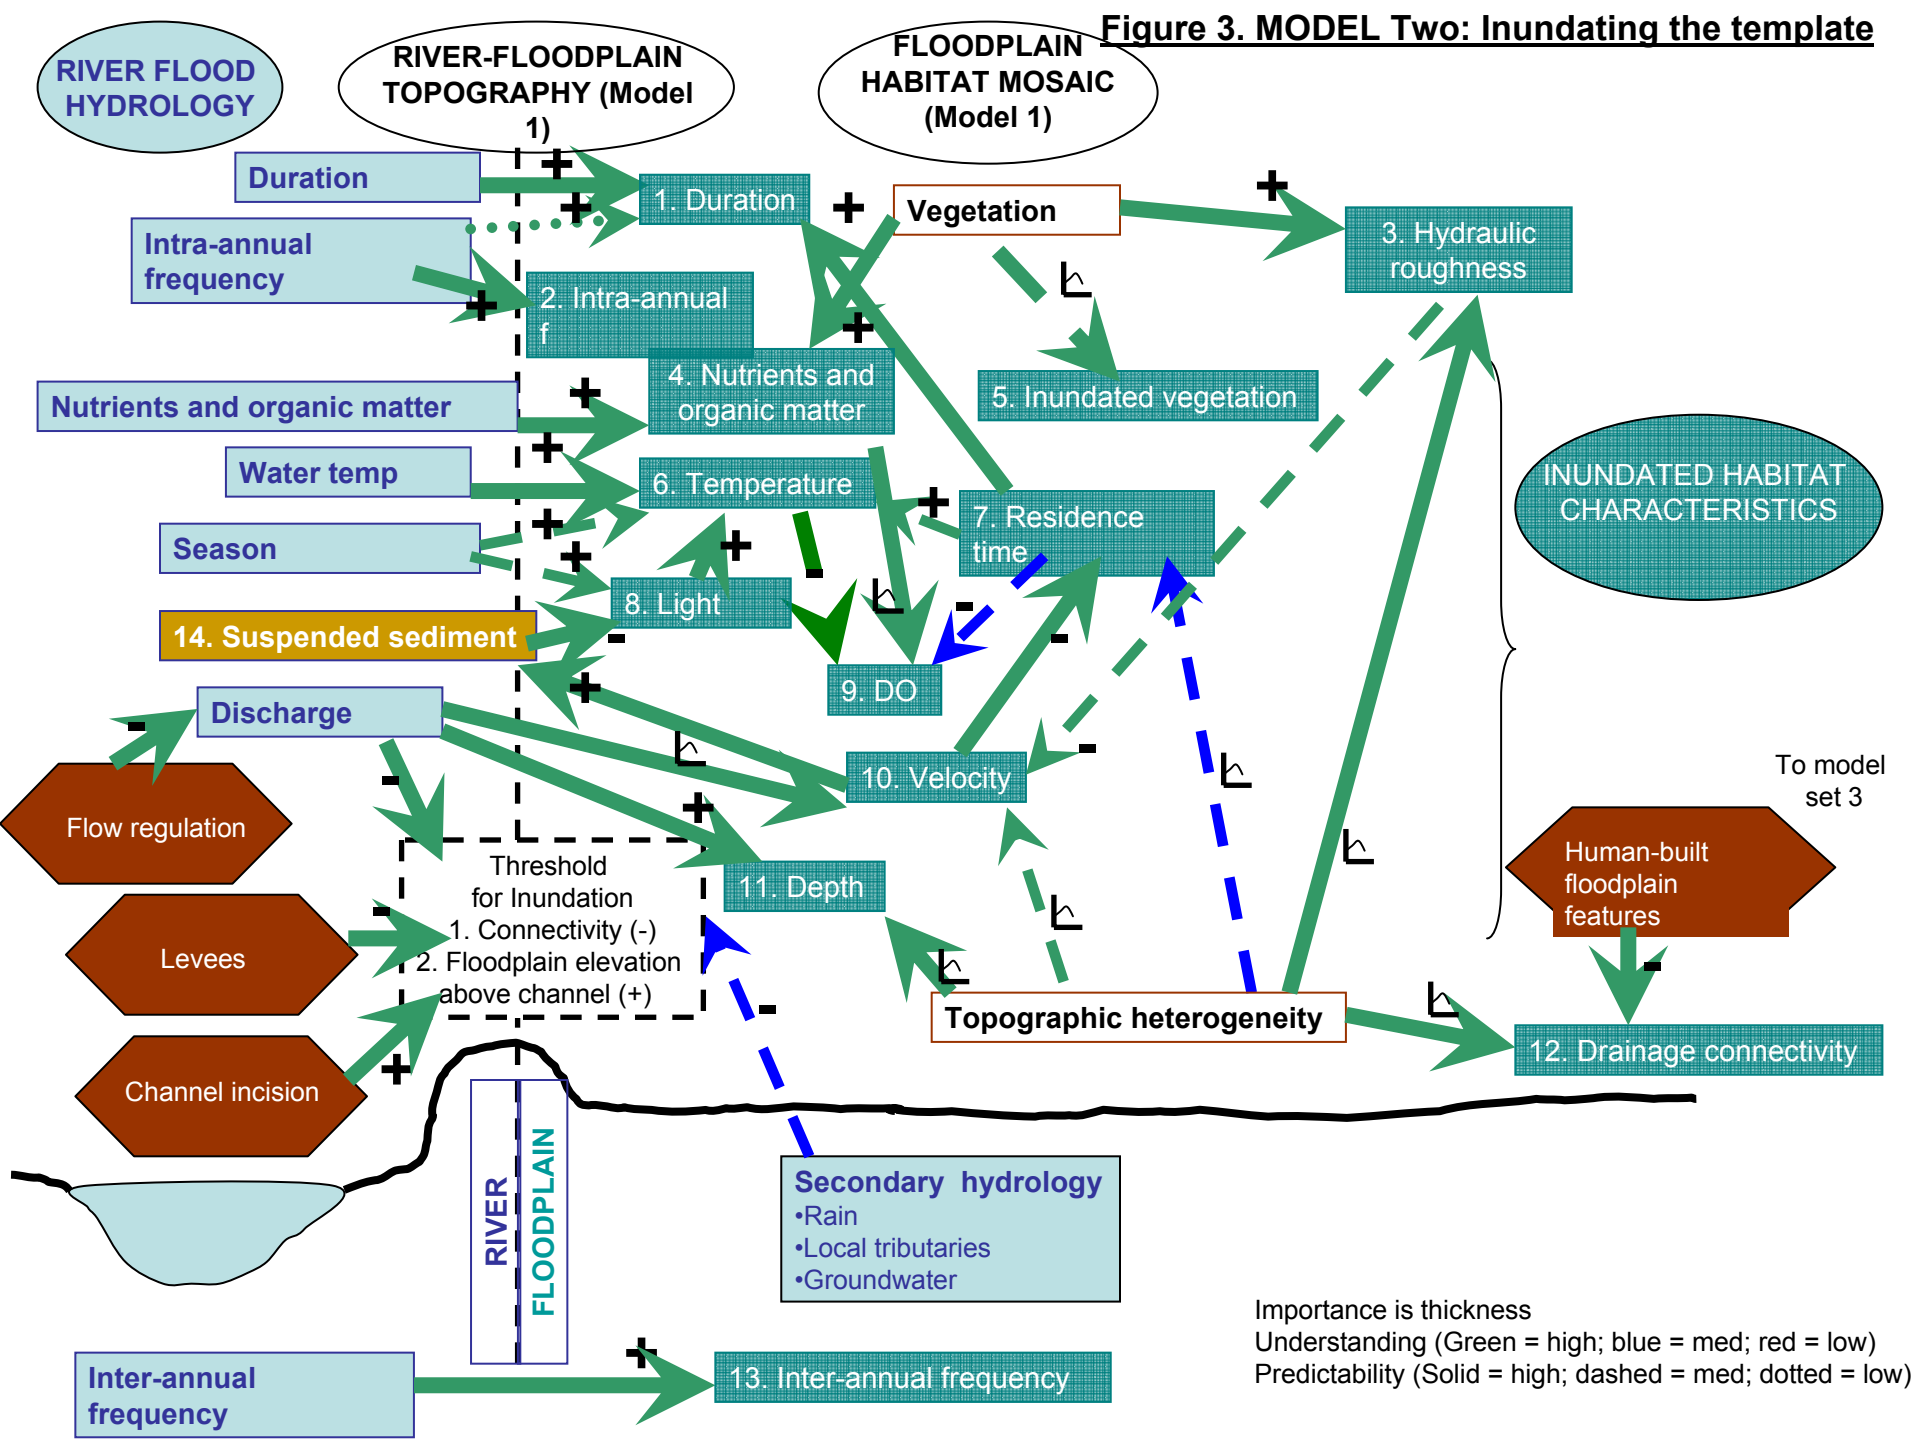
Figure 3. MODEL Two: Inundating the template

RIVER FLOOD HYDROLOGY

RIVER-FLOODPLAIN TOPOGRAPHY (Model 1)

FLOODPLAIN HABITAT MOSAIC (Model 1)

Duration

Intra-annual frequency

Nutrients and organic matter

Water temp

Season

14. Suspended sediment

Discharge

Flow regulation

Levees

Channel incision

1. Duration

2. Intra-annual f

4. Nutrients and organic matter

6. Temperature

8. Light

9. DO

10. Velocity

11. Depth

Vegetation

3. Hydraulic roughness

5. Inundated vegetation

7. Residence time

INUNDATED HABITAT CHARACTERISTICS

To model set 3

Human-built floodplain features

12. Drainage connectivity

Topographic heterogeneity

Threshold for Inundation
1. Connectivity (-)
2. Floodplain elevation above channel (+)

RIVER

FLOODPLAIN

Secondary hydrology
•Rain
•Local tributaries
•Groundwater

Inter-annual frequency

13. Inter-annual frequency

Importance is thickness
Understanding (Green = high; blue = med; red = low)
Predictability (Solid = high; dashed = med; dotted = low)